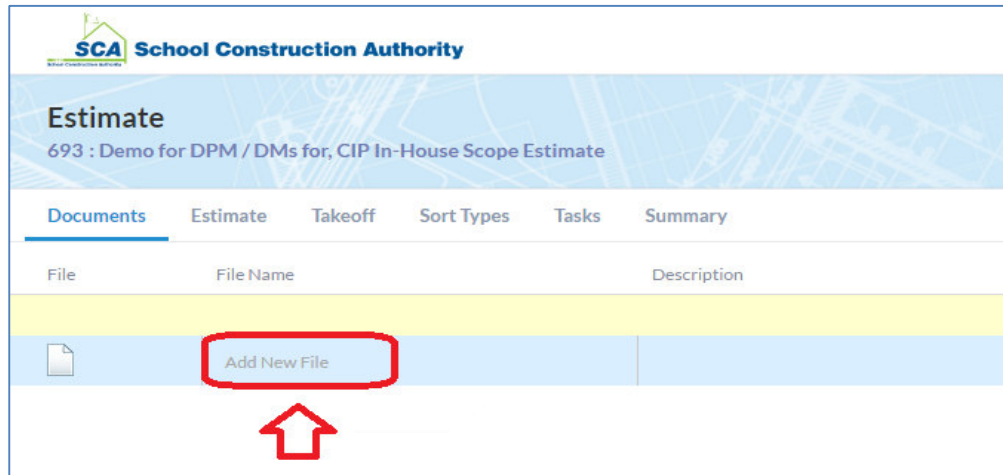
SCA School Construction Authority

Estimate

693 : Demo for DPM / DMs for, CIP In-House Scope Estimate

Documents Estimate Takeoff Sort Types Tasks Summary

| File | File Name | Description |
|---|---|---|
| | | |
| | Add New File | |